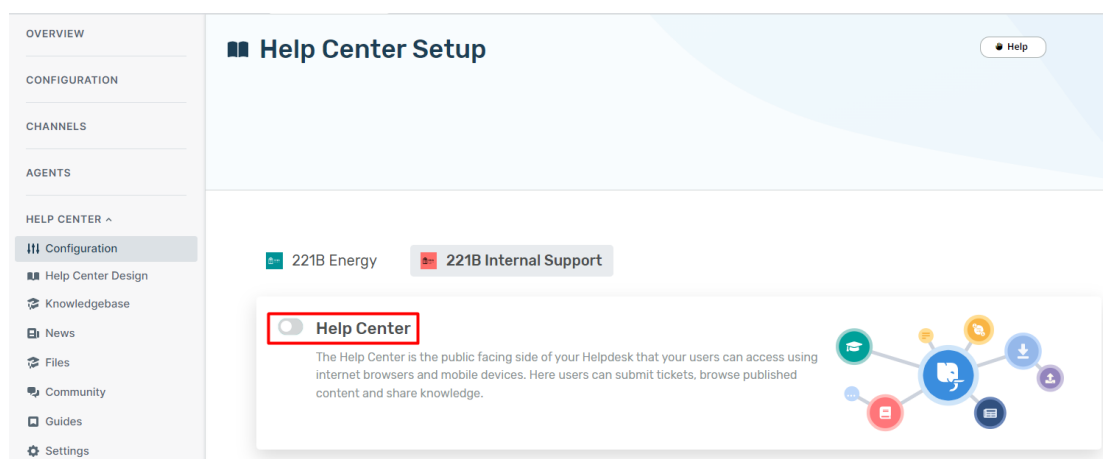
OVERVIEW

CONFIGURATION

CHANNELS

AGENTS

HELP CENTER ^

Configuration

Help Center Design

Knowledgebase

News

Files

Community

Guides

Settings

Help Center Setup

Help

221B Energy

221B Internal Support

Help Center

The Help Center is the public facing side of your Helpdesk that your users can access using internet browsers and mobile devices. Here users can submit tickets, browse published content and share knowledge.